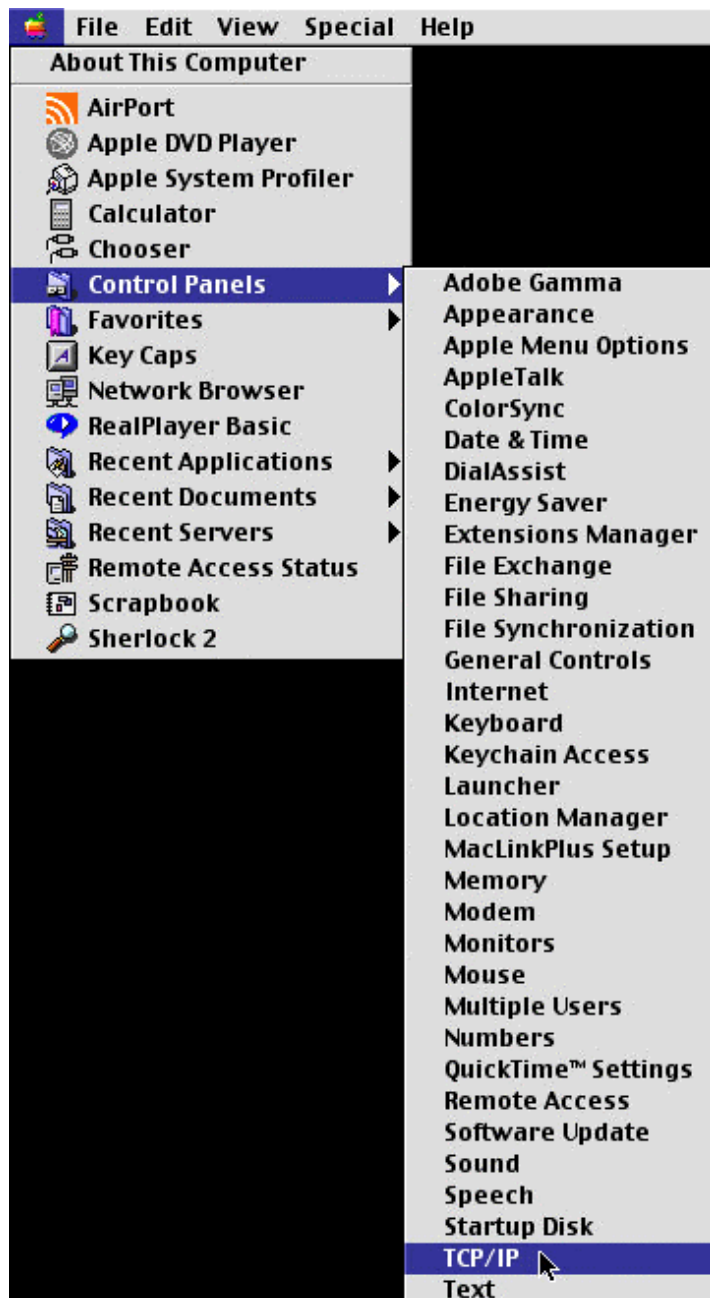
File Edit View Special Help

About This Computer

AirPort
Apple DVD Player
Apple System Profiler
Calculator
Chooser
Control Panels
Favorites
Key Caps
Network Browser
RealPlayer Basic
Recent Applications
Recent Documents
Recent Servers
Remote Access Status
Scrapbook
Sherlock 2

Adobe Gamma
Appearance
Apple Menu Options
AppleTalk
ColorSync
Date & Time
DialAssist
Energy Saver
Extensions Manager
File Exchange
File Sharing
File Synchronization
General Controls
Internet
Keyboard
Keychain Access
Launcher
Location Manager
MacLinkPlus Setup
Memory
Modem
Monitors
Mouse
Multiple Users
Numbers
QuickTime™ Settings
Remote Access
Software Update
Sound
Speech
Startup Disk
TCP/IP
Text